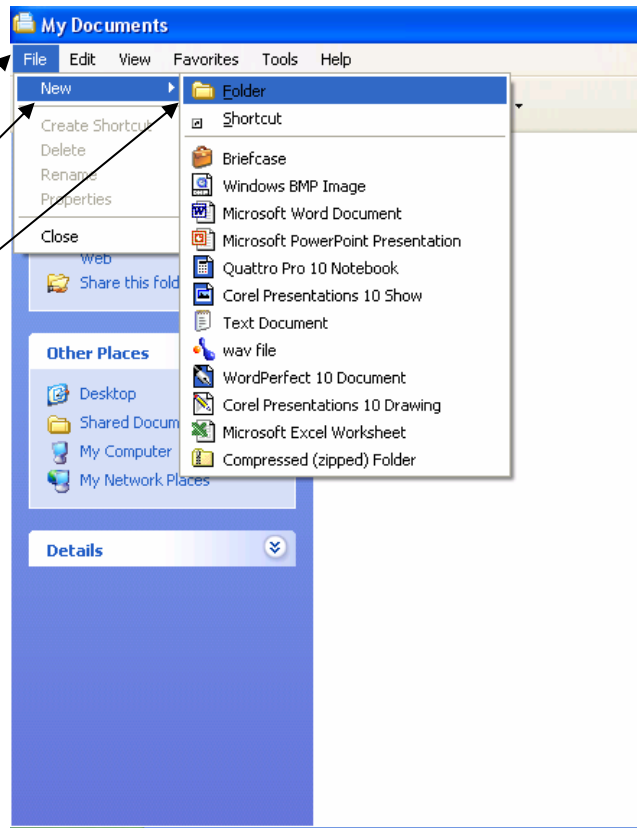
My Documents

File Edit View Favorites Tools Help

New
Create Shortcut
Delete
Rename
Properties
Close

Folder
Shortcut
Briefcase
Windows BMP Image
Microsoft Word Document
Microsoft PowerPoint Presentation
Quattro Pro 10 Notebook
Corel Presentations 10 Show
Text Document
wav file
WordPerfect 10 Document
Corel Presentations 10 Drawing
Microsoft Excel Worksheet
Compressed (zipped) Folder

Web
Share this fold

Other Places
Desktop
Shared Docum
My Computer
My Network Places

Details